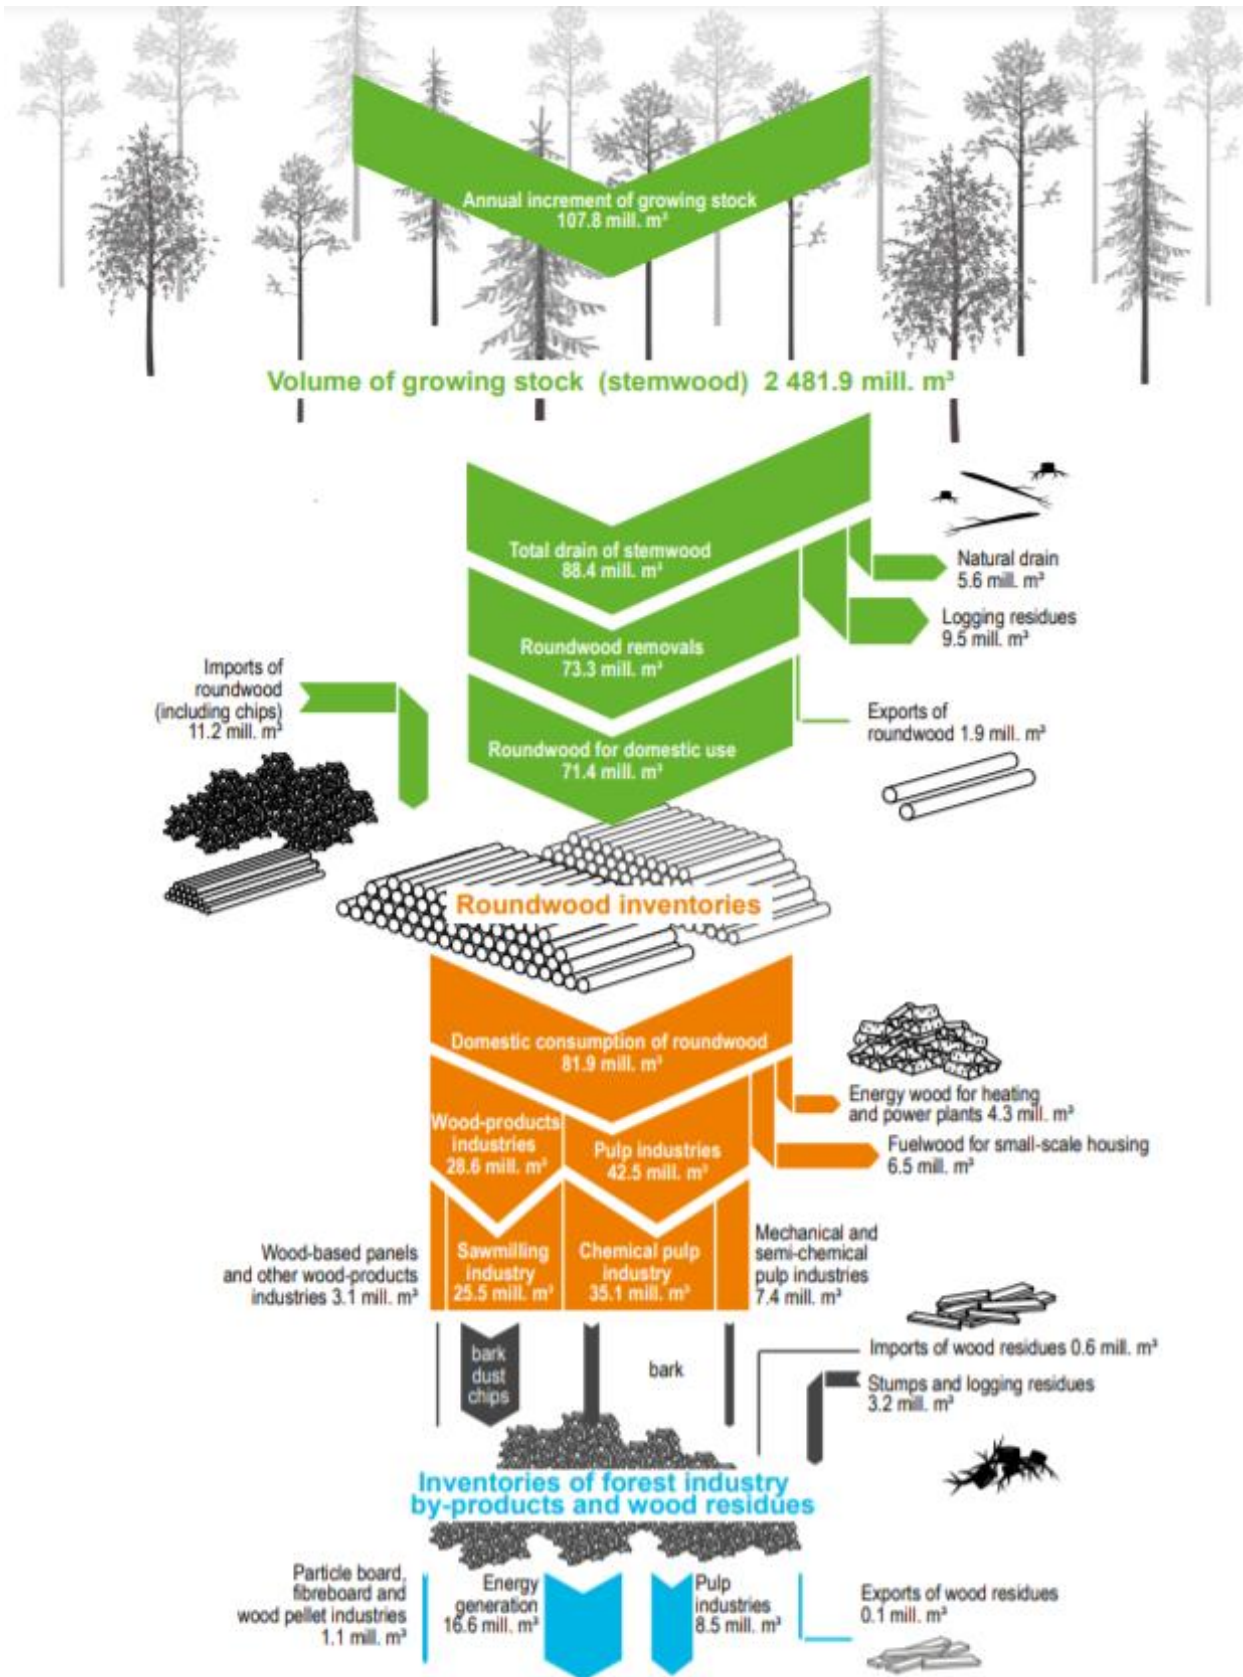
Annual increment of growing stock
107.8 mill. m³

Volume of growing stock (stemwood) 2 481.9 mill. m³

Total drain of stemwood
88.4 mill. m³

Natural drain
5.6 mill. m³

Roundwood removals
73.3 mill. m³

Logging residues
9.5 mill. m³

Imports of roundwood (including chips)
11.2 mill. m³

Roundwood for domestic use
71.4 mill. m³

Exports of roundwood 1.9 mill. m³

Roundwood inventories

Domestic consumption of roundwood
81.9 mill. m³

Energy wood for heating and power plants 4.3 mill. m³

Wood-products industries
28.6 mill. m³

Pulp industries
42.5 mill. m³

Fuelwood for small-scale housing
6.5 mill. m³

Wood-based panels and other wood-products industries 3.1 mill. m³

Sawmilling industry
25.5 mill. m³

Chemical pulp industry
35.1 mill. m³

Mechanical and semi-chemical pulp industries
7.4 mill. m³

bark
dust
chips

bark

Imports of wood residues 0.6 mill. m³

Stumps and logging residues
3.2 mill. m³

Inventories of forest industry by-products and wood residues

Particle board, fibreboard and wood pellet industries
1.1 mill. m³

Energy generation
16.6 mill. m³

Pulp industries
8.5 mill. m³

Exports of wood residues
0.1 mill. m³